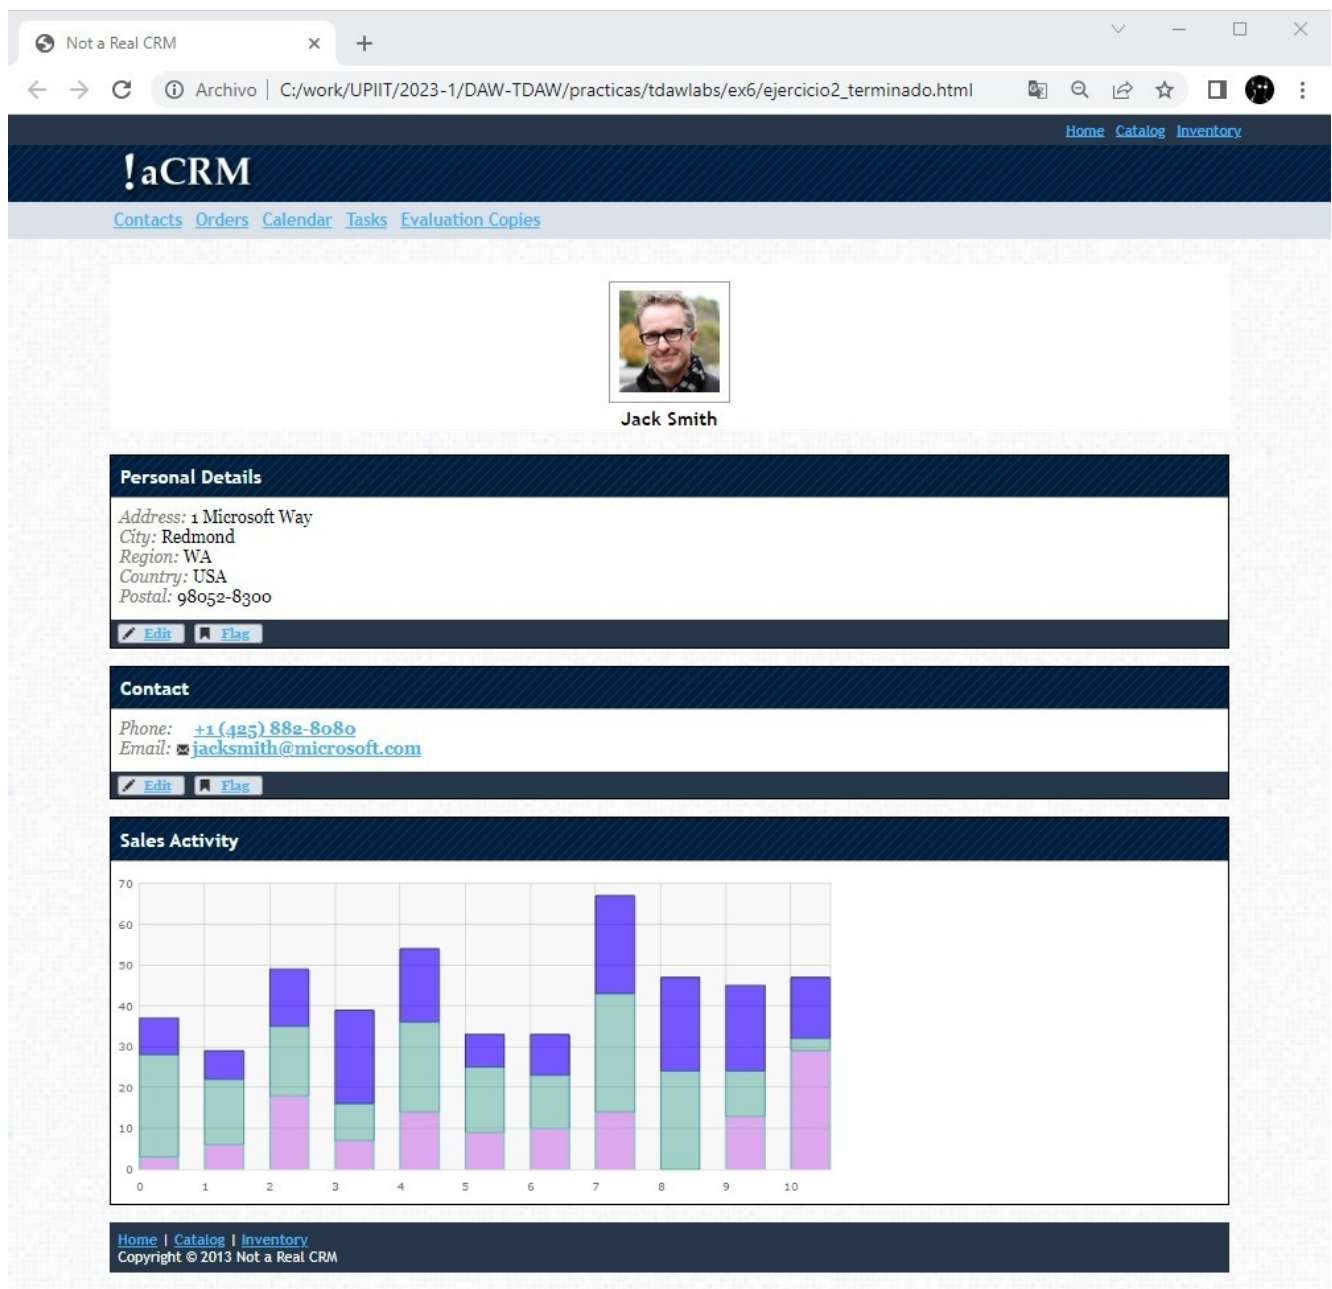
Not a Real CRM ×
+

Archivo | C:/work/UPIIT/2023-1/DAW-TDAW/practicas/tdawlabs/ex6/ejercicio2_terminado.html

Home Catalog Inventory

!aCRM

Contacts Orders Calendar Tasks Evaluation Copies

Jack Smith

Personal Details

Address: 1 Microsoft Way
City: Redmond
Region: WA
Country: USA
Postal: 98052-8300

Edit Flag

Contact

Phone: +1 (425) 882-8080
Email: jacksmith@microsoft.com

Edit Flag

Sales Activity

70
60
50
40
30
20
10
0
0 1 2 3 4 5 6 7 8 9 10

Home | Catalog | Inventory
Copyright © 2013 Not a Real CRM